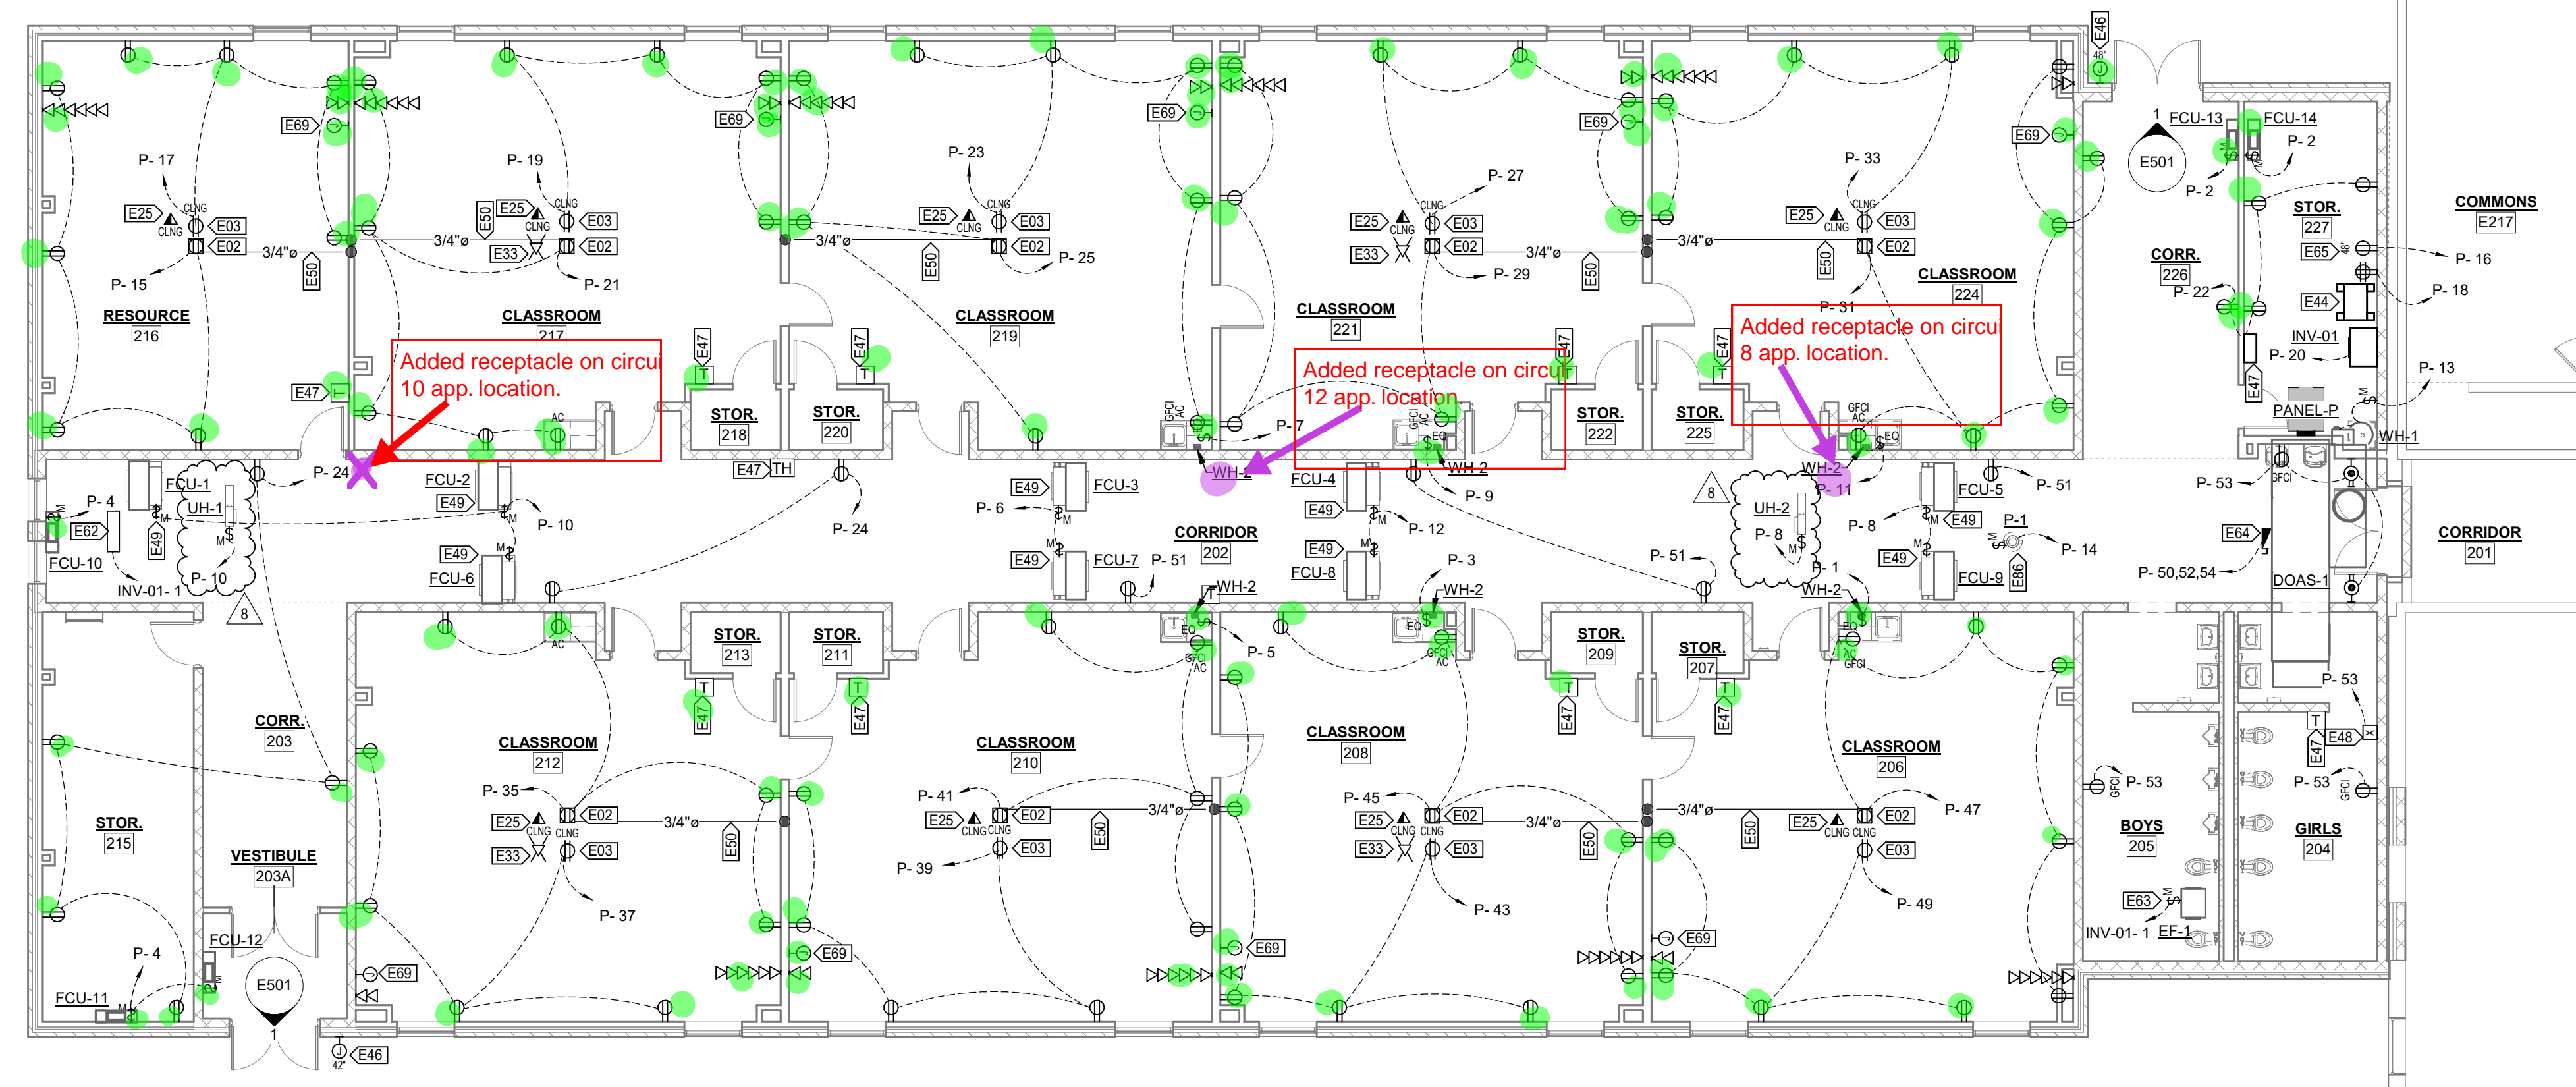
Added receptacle on circui 10 app. location.

Added receptacle on circui 12 app. location.

Added receptacle on circui 8 app. location.

RESOURCE
216

CLASSROOM
217

CLASSROOM
219

CLASSROOM
221

CLASSROOM
224

STOR.
218

STOR.
220

STOR.
222

STOR.
225

CORRIDOR
202

CORRIDOR
201

COMMONS
E217

STOR.
227

CORR.
226

PANEL-P

STOR.
213

STOR.
211

STOR.
209

STOR.
207

CLASSROOM
212

CLASSROOM
210

CLASSROOM
208

CLASSROOM
206

CORR.
203

STOR.
215

VESTIBULE
203A

BOYS
205

GIRLS
204

FCU-1
FCU-2
FCU-3
FCU-4
FCU-5
FCU-6
FCU-7
FCU-8
FCU-9
FCU-10
FCU-11
FCU-12
FCU-13
FCU-14

UH-1
UH-2
WH-1
WH-2
DOAS-1
INV-01
INV-01- 1
EF-1

E501
1
8

P- 1
P- 2
P- 3
P- 4
P- 5
P- 6
P- 7
P- 8
P- 9
P- 10
P- 11
P- 12
P- 13
P- 14
P- 15
P- 16
P- 17
P- 18
P- 19
P- 20
P- 21
P- 22
P- 23
P- 24
P- 25
P- 27
P- 29
P- 31
P- 33
P- 35
P- 37
P- 39
P- 41
P- 43
P- 45
P- 47
P- 49
P- 51
P- 53
P- 50,52,54

3/4"ø

E02
E03
E25
E33
E44
E46
E47
E48
E49
E50
E62
E63
E64
E65
E69
E86

CLNG
GFCI
AC
EQ
TH
T
M
48"
42"